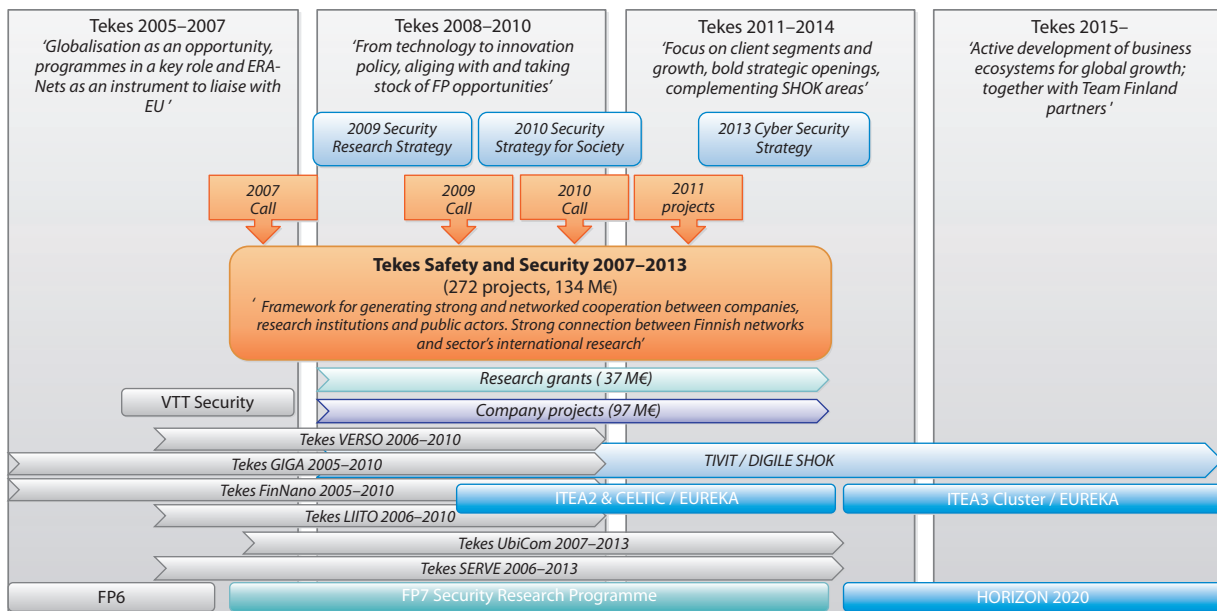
Tekes 2005–2007
'Globalisation as an opportunity, programmes in a key role and ERA-Nets as an instrument to liaise with EU '

Tekes 2008–2010
'From technology to innovation policy, aliging with and taking stock of FP opportunities'

Tekes 2011–2014
'Focus on client segments and growth, bold strategic openings, complementing SHOK areas'

Tekes 2015–
'Active development of business ecosystems for global growth; together with Team Finland partners'

2009 Security Research Strategy

2010 Security Strategy for Society

2013 Cyber Security Strategy

2007 Call

2009 Call

2010 Call

2011 projects

Tekes Safety and Security 2007–2013
(272 projects, 134 M€)
' Framework for generating strong and networked cooperation between companies, research institutions and public actors. Strong connection between Finnish networks and sector's international research'

Research grants ( 37 M€)

VTT Security

Company projects (97 M€)

Tekes VERSO 2006–2010

Tekes GIGA 2005–2010

TIVIT / DIGILE SHOK

Tekes FinNano 2005–2010

ITEA2 & CELTIC / EUREKA

ITEA3 Cluster / EUREKA

Tekes LIITO 2006–2010

Tekes UbiCom 2007–2013

Tekes SERVE 2006–2013

FP6

FP7 Security Research Programme

HORIZON 2020